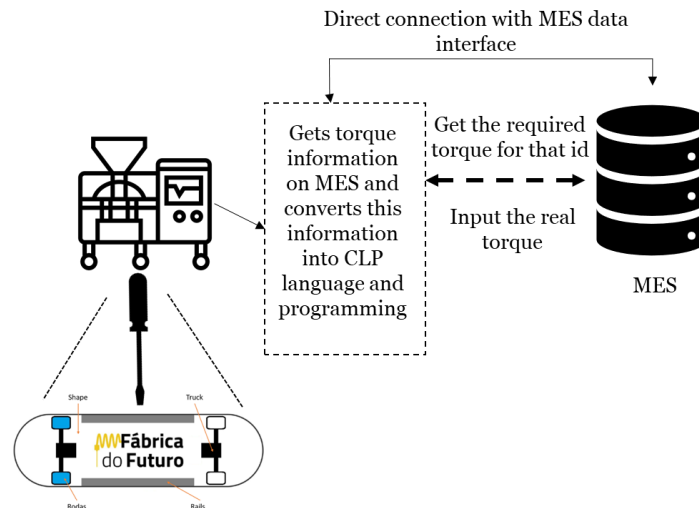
Direct connection with MES data interface

Gets torque information on MES and converts this information into CLP language and programming

Get the required torque for that id

Input the real torque

MES

Shape

Truck

Fábrica do Futuro

Rodas

Rails